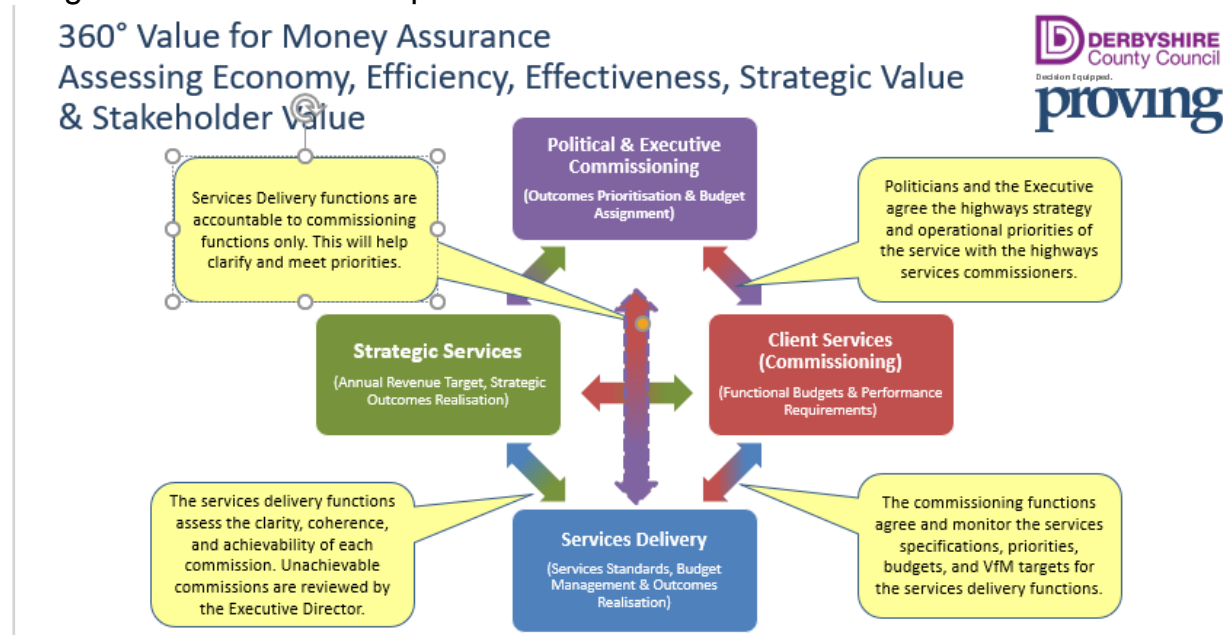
360° Value for Money Assurance
Assessing Economy, Efficiency, Effectiveness, Strategic Value & Stakeholder Value

DERBYSHIRE County Council

Decision Equipped.

proving

Political & Executive Commissioning

(Outcomes Prioritisation & Budget Assignment)

Services Delivery functions are accountable to commissioning functions only. This will help clarify and meet priorities.

Politicians and the Executive agree the highways strategy and operational priorities of the service with the highways services commissioners.

Strategic Services

(Annual Revenue Target, Strategic Outcomes Realisation)

Client Services (Commissioning)

(Functional Budgets & Performance Requirements)

The services delivery functions assess the clarity, coherence, and achievability of each commission. Unachievable commissions are reviewed by the Executive Director.

Services Delivery

(Services Standards, Budget Management & Outcomes Realisation)

The commissioning functions agree and monitor the services specifications, priorities, budgets, and VfM targets for the services delivery functions.